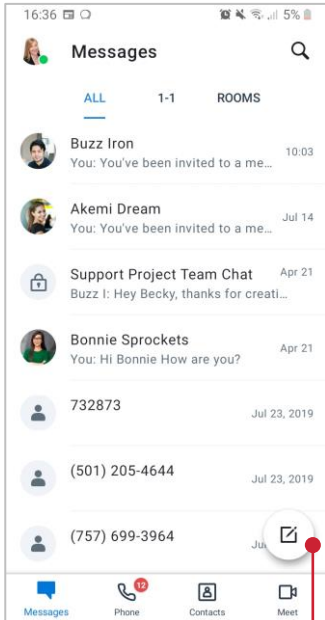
16:36 5%

Messages

ALL 1-1 ROOMS

Buzz Iron
You: You've been invited to a me... 10:03

Akemi Dream
You: You've been invited to a me... Jul 14

Support Project Team Chat
Buzz I: Hey Becky, thanks for creati... Apr 21

Bonnie Sprockets
You: Hi Bonnie How are you? Apr 21

732873 Jul 23, 2019

(501) 205-4644 Jul 23, 2019

(757) 699-3964 Ju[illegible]

Messages 12 Phone Contacts Meet